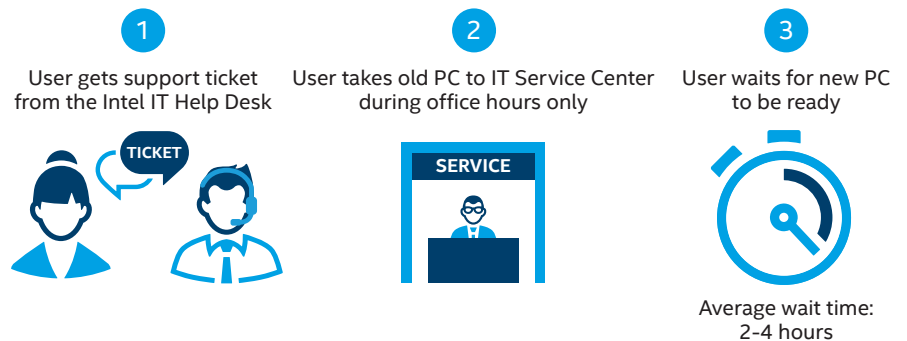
1

User gets support ticket from the Intel IT Help Desk

TICKET

2

User takes old PC to IT Service Center during office hours only

SERVICE

3

User waits for new PC to be ready

Average wait time: 2-4 hours